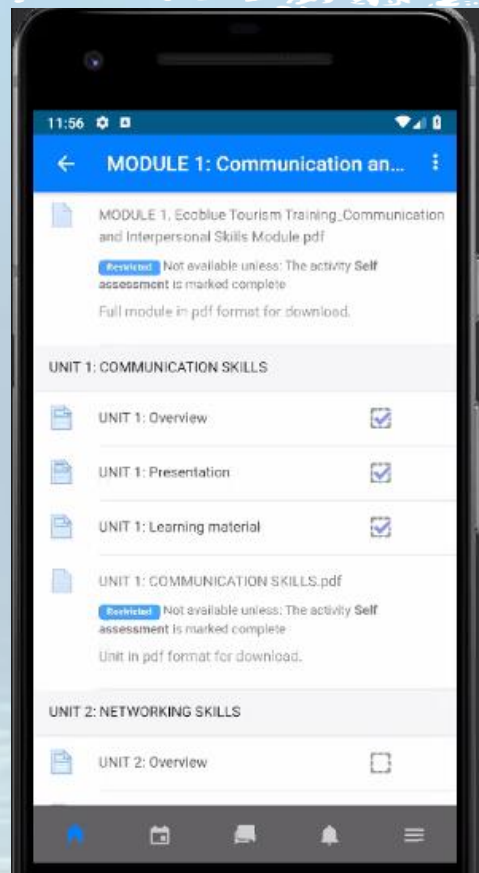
11:56

MODULE 1: Communication an...

MODULE 1. Ecoblue Tourism Training_Communication and Interpersonal Skills Module pdf

Restricted Not available unless: The activity Self assessment is marked complete

Full module in pdf format for download.

UNIT 1: COMMUNICATION SKILLS

UNIT 1: Overview

UNIT 1: Presentation

UNIT 1: Learning material

UNIT 1: COMMUNICATION SKILLS.pdf

Restricted Not available unless: The activity Self assessment is marked complete

Unit in pdf format for download.

UNIT 2: NETWORKING SKILLS

UNIT 2: Overview